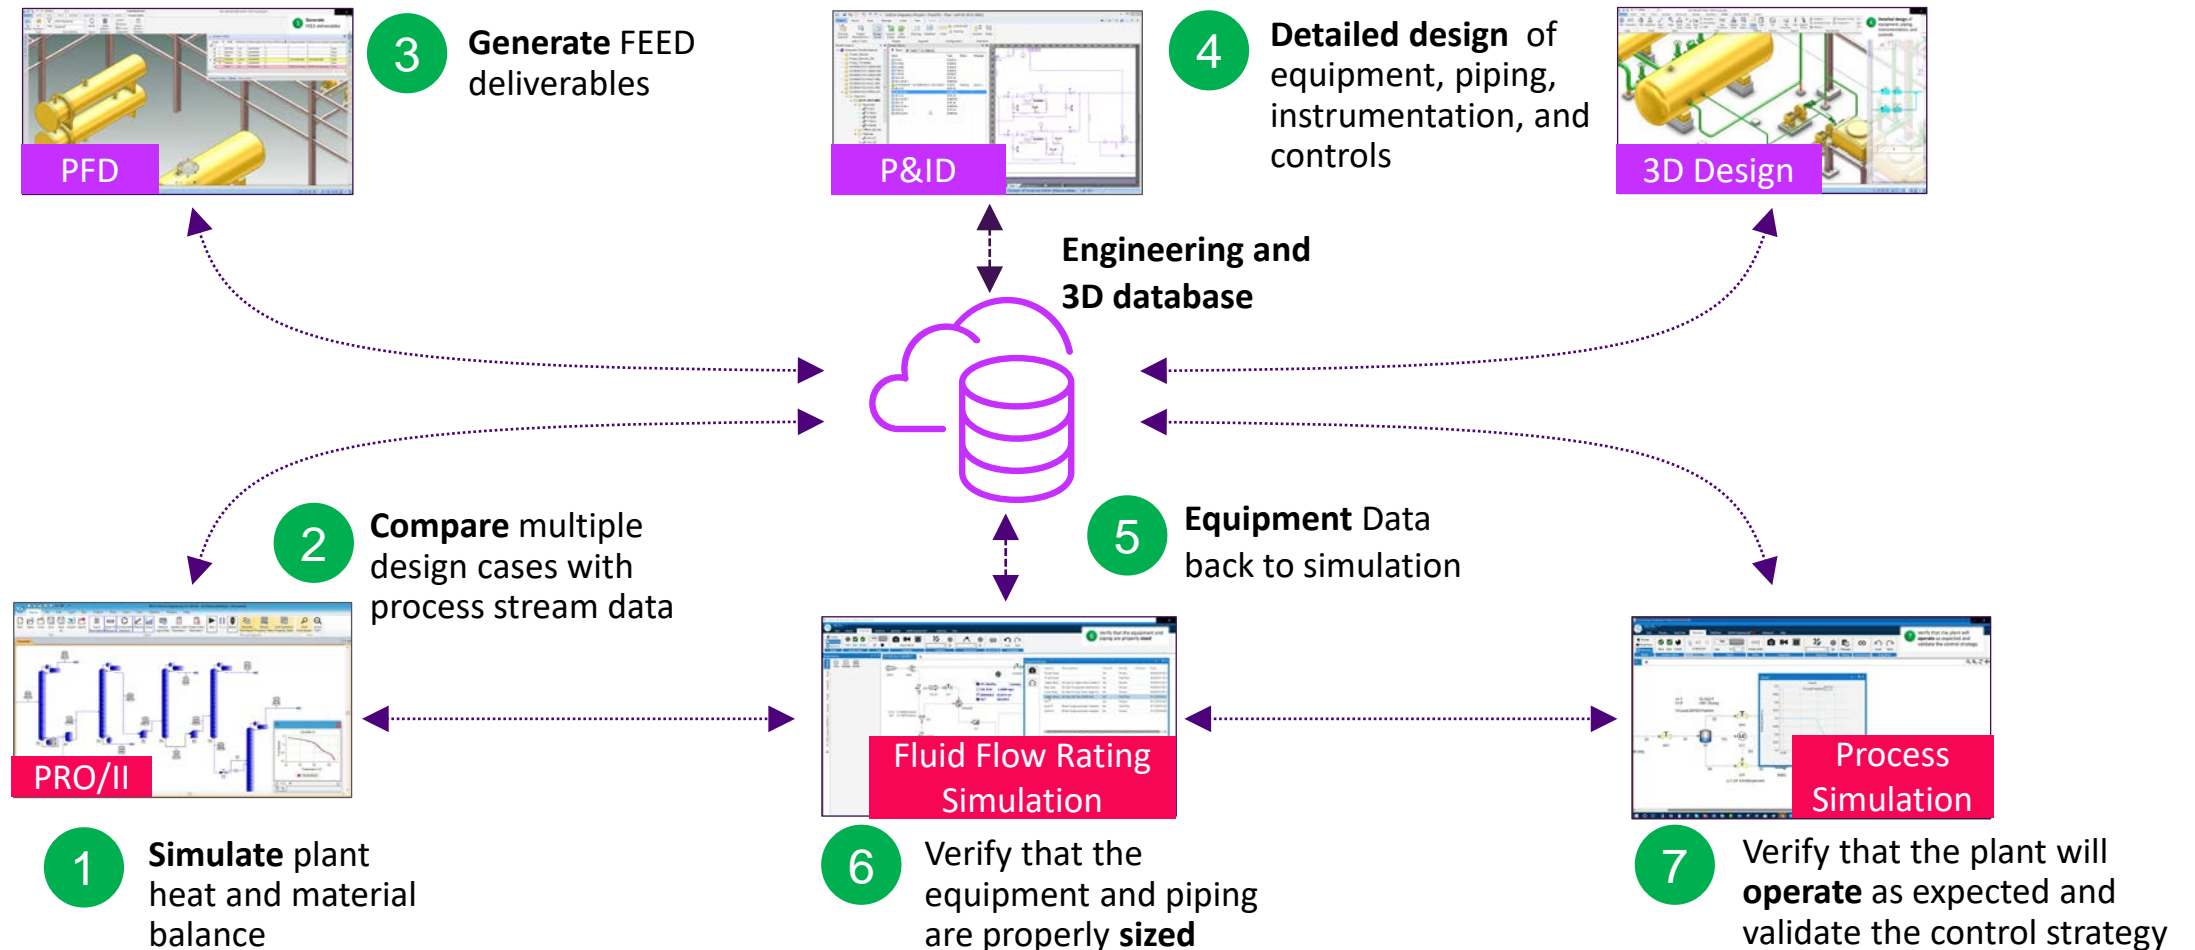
PFD

3 **Generate** FEED deliverables

P&ID

4 **Detailed design** of equipment, piping, instrumentation, and controls

3D Design

**Engineering and 3D database**

2 **Compare** multiple design cases with process stream data

5 **Equipment** Data back to simulation

PRO/II

Fluid Flow Rating Simulation

Process Simulation

1 **Simulate** plant heat and material balance

6 Verify that the equipment and piping are properly **sized**

7 Verify that the plant will **operate** as expected and validate the control strategy